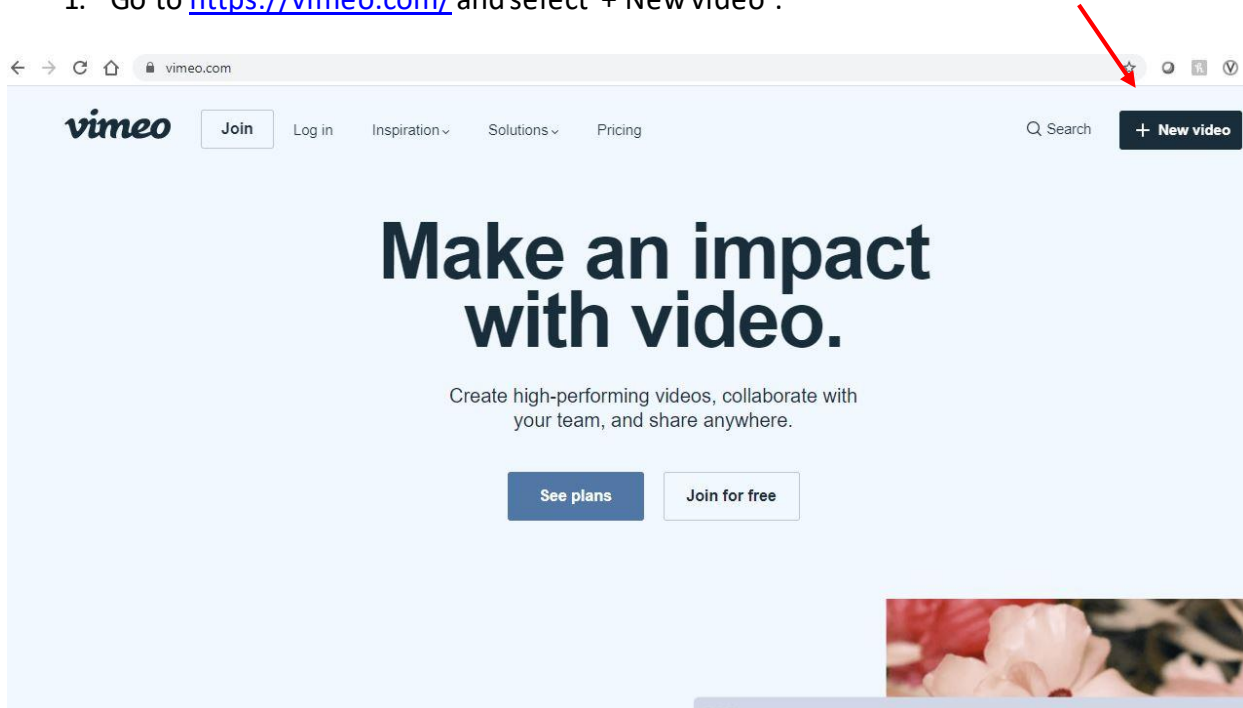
1. Go to https://vimeo.com/ and select "+ New video".

vimeo.com

vimeo Join Log in Inspiration Solutions Pricing Search + New video

Make an impact with video.

Create high-performing videos, collaborate with your team, and share anywhere.

See plans Join for free